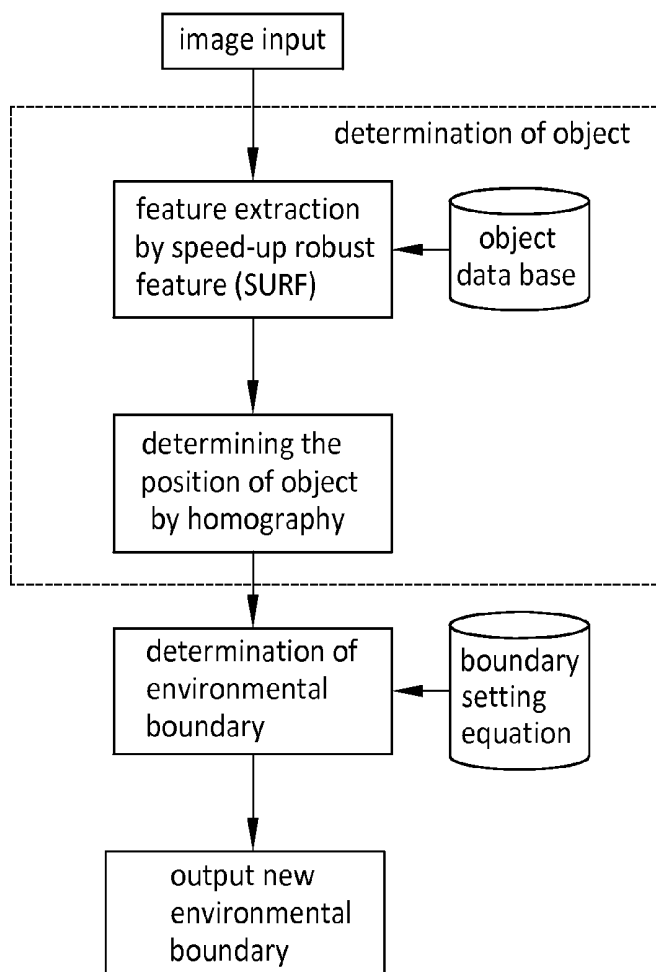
image input

determination of object

feature extraction by speed-up robust feature (SURF)

object data base

determining the position of object by homography

determination of environmental boundary

boundary setting equation

output new environmental boundary